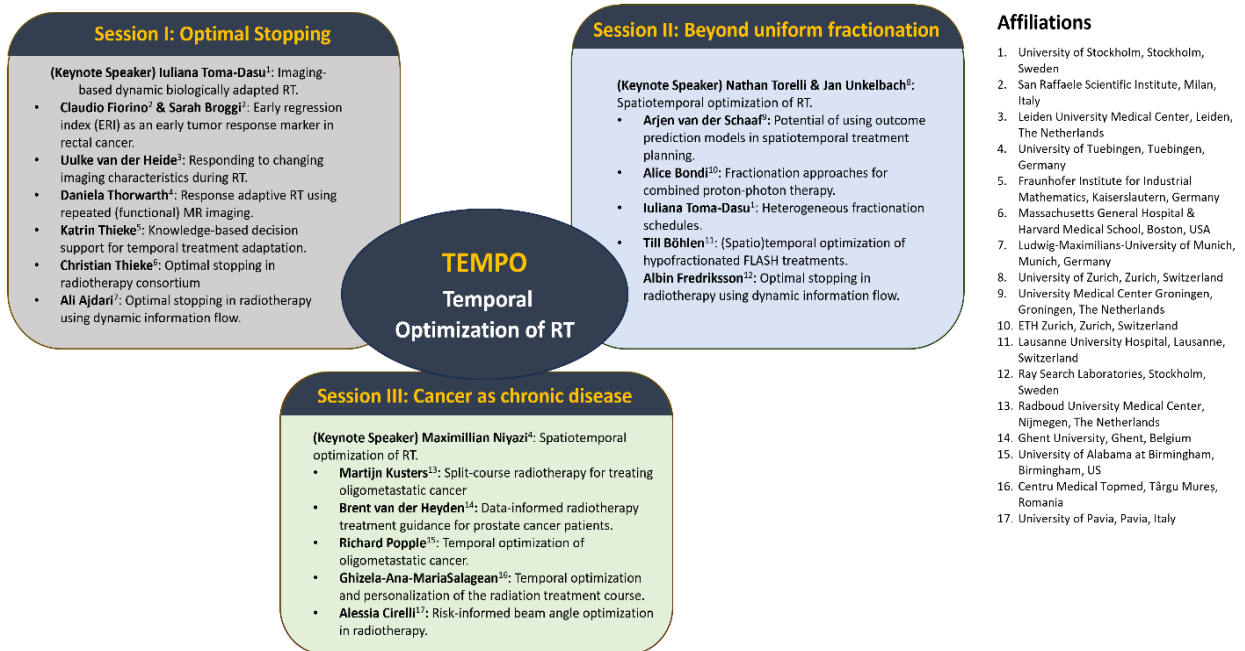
Session I: Optimal Stopping

(Keynote Speaker) Iuliana Toma-Dasu$^1$: Imaging-based dynamic biologically adapted RT.

- Claudio Fiorino$^2$ & Sarah Broggi$^2$: Early regression index (ERI) as an early tumor response marker in rectal cancer.
- Uulke van der Heide$^3$: Responding to changing imaging characteristics during RT.
- Daniela Thorwarth$^4$: Response adaptive RT using repeated (functional) MR imaging.
- Katrin Thieke$^5$: Knowledge-based decision support for temporal treatment adaptation.
- Christian Thieke$^6$: Optimal stopping in radiotherapy consortium
- Ali Ajdari$^7$: Optimal stopping in radiotherapy using dynamic information flow.

Session II: Beyond uniform fractionation

(Keynote Speaker) Nathan Torelli & Jan Unkelbach$^8$: Spatiotemporal optimization of RT.

- Arjen van der Schaaf$^9$: Potential of using outcome prediction models in spatiotemporal treatment planning.
- Alice Bondi$^{10}$: Fractionation approaches for combined proton-photon therapy.
- Iuliana Toma-Dasu$^1$: Heterogeneous fractionation schedules.
- Till Böhlen$^{11}$: (Spatio)temporal optimization of hypofractionated FLASH treatments.
- Albin Fredriksson$^{12}$: Optimal stopping in radiotherapy using dynamic information flow.

TEMPO
Temporal Optimization of RT

Session III: Cancer as chronic disease

(Keynote Speaker) Maximillian Niyazi$^4$: Spatiotemporal optimization of RT.

- Martijn Kusters$^{13}$: Split-course radiotherapy for treating oligometastatic cancer
- Brent van der Heyden$^{14}$: Data-informed radiotherapy treatment guidance for prostate cancer patients.
- Richard Popple$^{15}$: Temporal optimization of oligometastatic cancer.
- Ghizela-Ana-MariaSalagean$^{16}$: Temporal optimization and personalization of the radiation treatment course.
- Alessia Cirelli$^{17}$: Risk-informed beam angle optimization in radiotherapy.

Affiliations

1. University of Stockholm, Stockholm, Sweden
2. San Raffaele Scientific Institute, Milan, Italy
3. Leiden University Medical Center, Leiden, The Netherlands
4. University of Tuebingen, Tuebingen, Germany
5. Fraunhofer Institute for Industrial Mathematics, Kaiserslautern, Germany
6. Massachusetts General Hospital & Harvard Medical School, Boston, USA
7. Ludwig-Maximilians-University of Munich, Munich, Germany
8. University of Zurich, Zurich, Switzerland
9. University Medical Center Groningen, Groningen, The Netherlands
10. ETH Zurich, Zurich, Switzerland
11. Lausanne University Hospital, Lausanne, Switzerland
12. Ray Search Laboratories, Stockholm, Sweden
13. Radboud University Medical Center, Nijmegen, The Netherlands
14. Ghent University, Ghent, Belgium
15. University of Alabama at Birmingham, Birmingham, US
16. Centru Medical Topmed, Târgu Mureș, Romania
17. University of Pavia, Pavia, Italy